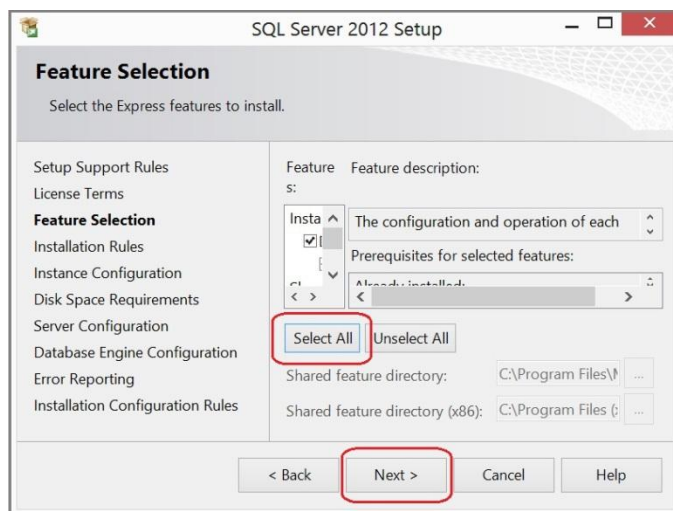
SQL Server 2012 Setup

Feature Selection

Select the Express features to install.

Setup Support Rules
License Terms
Feature Selection
Installation Rules
Instance Configuration
Disk Space Requirements
Server Configuration
Database Engine Configuration
Error Reporting
Installation Configuration Rules

Features:

Insta

Feature description:

The configuration and operation of each

Prerequisites for selected features:

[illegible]

Select All Unselect All

Shared feature directory: C:\Program Files\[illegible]

Shared feature directory (x86): C:\Program Files ([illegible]

< Back Next > Cancel Help